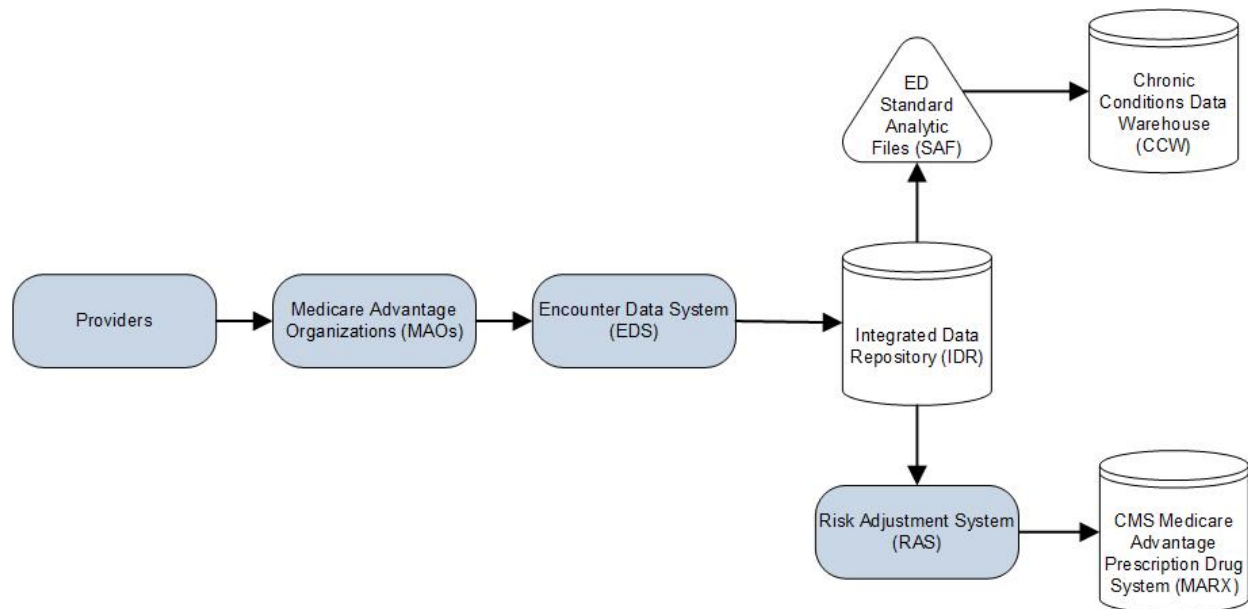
ED Standard Analytic Files (SAF)

Chronic Conditions Data Warehouse (CCW)

Providers

Medicare Advantage Organizations (MAOs)

Encounter Data System (EDS)

Integrated Data Repository (IDR)

Risk Adjustment System (RAS)

CMS Medicare Advantage Prescription Drug System (MARX)